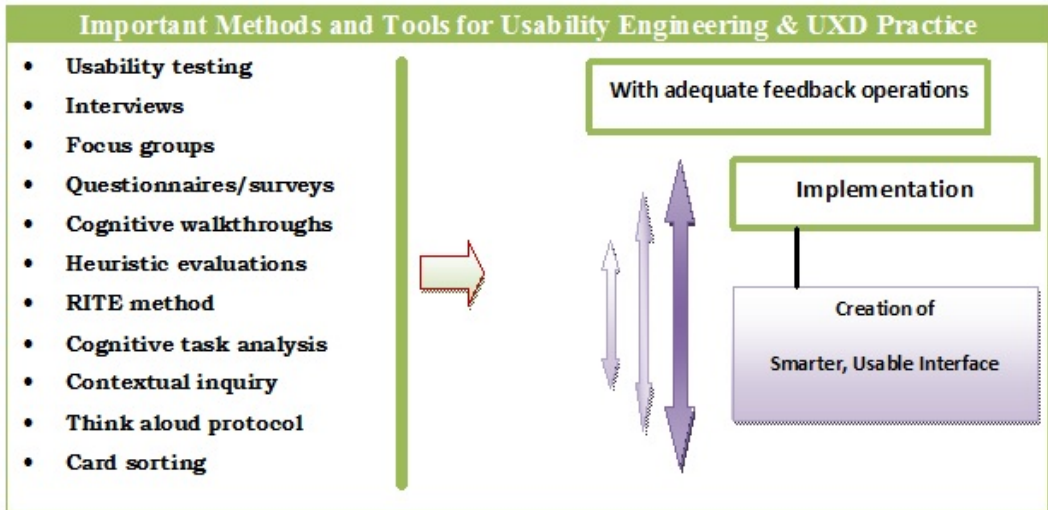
Important Methods and Tools for Usability Engineering & UXD Practice

- Usability testing
- Interviews
- Focus groups
- Questionnaires/surveys
- Cognitive walkthroughs
- Heuristic evaluations
- RITE method
- Cognitive task analysis
- Contextual inquiry
- Think aloud protocol
- Card sorting

With adequate feedback operations

Implementation

Creation of

Smarter, Usable Interface